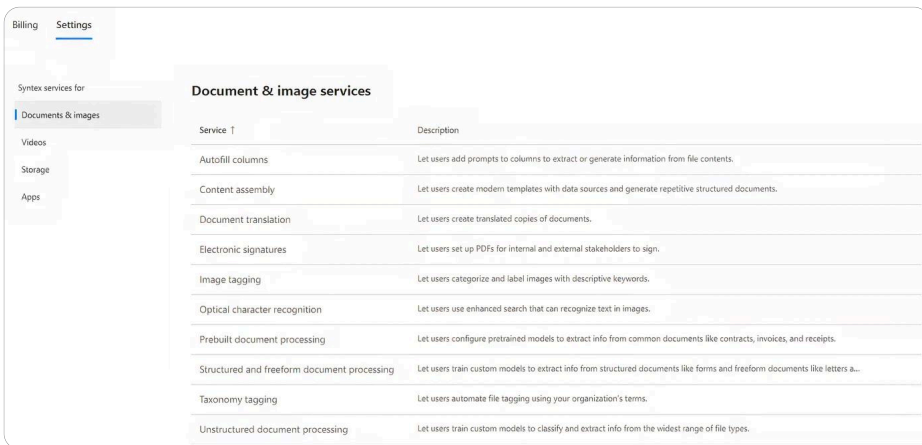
Billing Settings

Syntex services for

Documents & images

Videos

Storage

Apps

Document & image services

| Service ↑ | Description |
|---|---|
| Autofill columns | Let users add prompts to columns to extract or generate information from file contents. |
| Content assembly | Let users create modern templates with data sources and generate repetitive structured documents. |
| Document translation | Let users create translated copies of documents. |
| Electronic signatures | Let users set up PDFs for internal and external stakeholders to sign. |
| Image tagging | Let users categorize and label images with descriptive keywords. |
| Optical character recognition | Let users use enhanced search that can recognize text in images. |
| Prebuilt document processing | Let users configure pretrained models to extract info from common documents like contracts, invoices, and receipts. |
| Structured and freeform document processing | Let users train custom models to extract info from structured documents like forms and freeform documents like letters a... |
| Taxonomy tagging | Let users automate file tagging using your organization's terms. |
| Unstructured document processing | Let users train custom models to classify and extract info from the widest range of file types. |